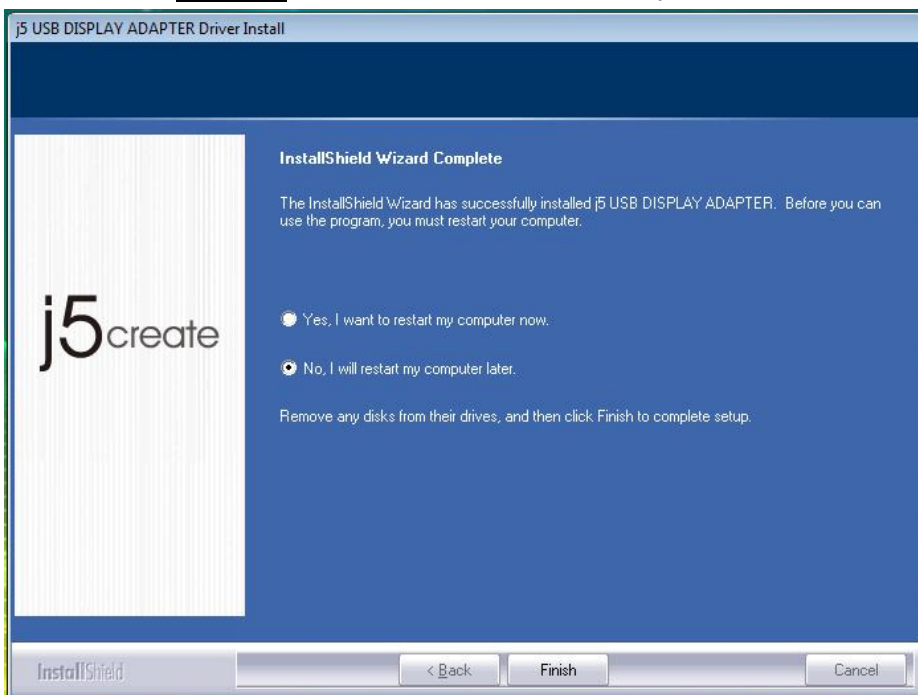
j5 USB DISPLAY ADAPTER Driver Install

j5create

InstallShield Wizard Complete

The InstallShield Wizard has successfully installed j5 USB DISPLAY ADAPTER. Before you can use the program, you must restart your computer.

Yes, I want to restart my computer now.

No, I will restart my computer later.

Remove any disks from their drives, and then click Finish to complete setup.

InstallShield

< Back

Finish

Cancel